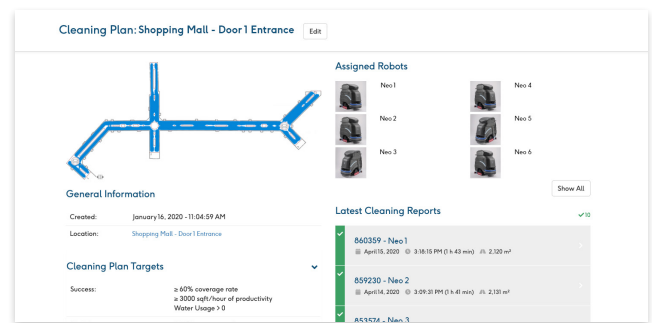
Cleaning Plan: Shopping Mall - Door 1 Entrance

Edit

Assigned Robots

Neo 1

Neo 4

Neo 2

Neo 5

Neo 3

Neo 6

Show All

General Information

| Created: | January 16, 2020 - 11:04:59 AM |
|---|---|
| Location: | Shopping Mall - Door 1 Entrance |

Latest Cleaning Reports

✓10

860359 - Neo 1
April 15, 2020 3:18:15 PM (1 h 43 min) 2,120 m²

859230 - Neo 2
April 14, 2020 3:09:31 PM (1 h 41 min) 2,131 m²

853574 - Neo 3

Cleaning Plan Targets

Success:
≥ 60% coverage rate
≥ 3000 sqft/hour of productivity
Water Usage > 0